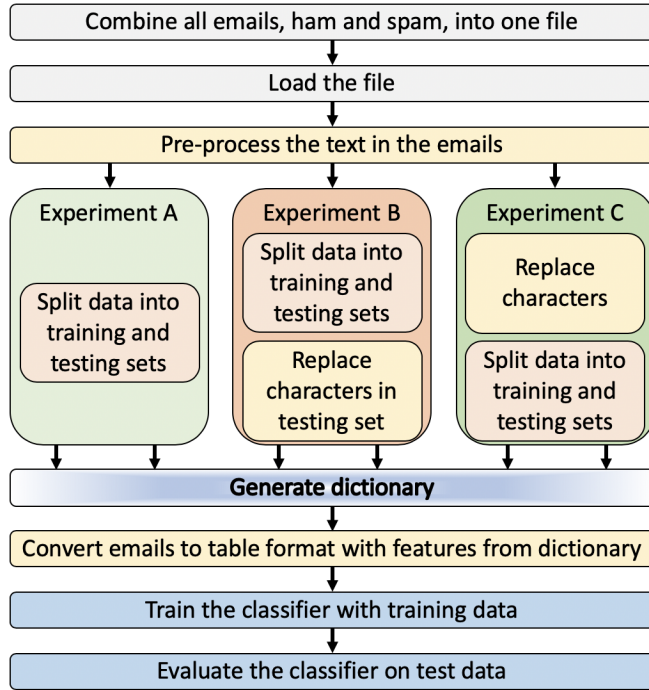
Combine all emails, ham and spam, into one file

Load the file

Pre-process the text in the emails

Experiment A

Split data into training and testing sets

Experiment B

Split data into training and testing sets

Replace characters in testing set

Experiment C

Replace characters

Split data into training and testing sets

Generate dictionary

Convert emails to table format with features from dictionary

Train the classifier with training data

Evaluate the classifier on test data